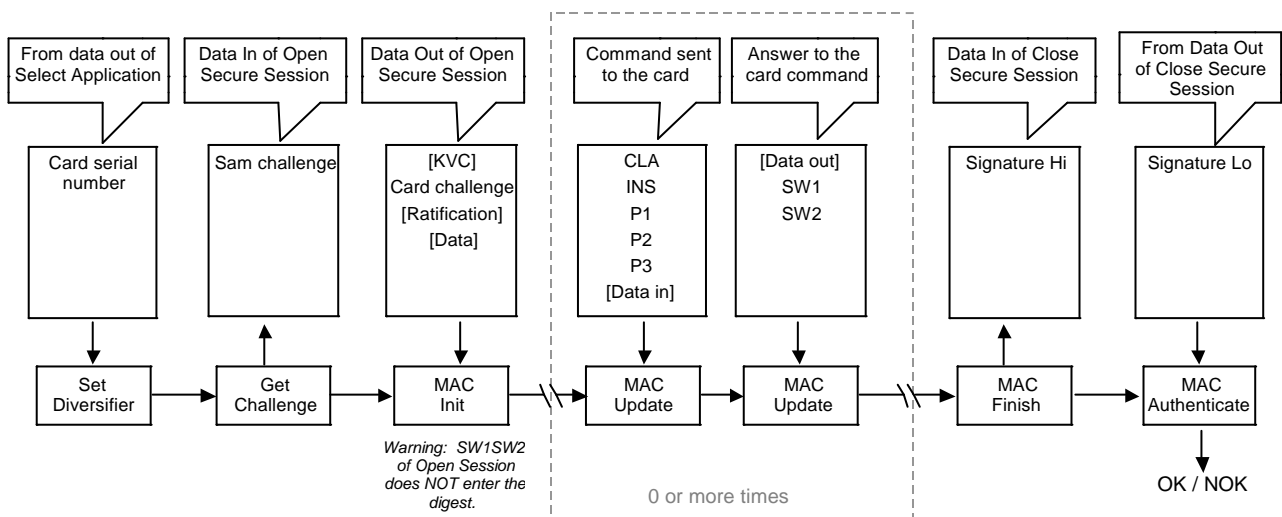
From data out of Select Application

Data In of Open Secure Session

Data Out of Open Secure Session

Command sent to the card

Answer to the card command

Data In of Close Secure Session

From Data Out of Close Secure Session

Card serial number

Sam challenge

[KVC]
Card challenge
[Ratification]
[Data]

CLA
INS
P1
P2
P3
[Data in]

[Data out]
SW1
SW2

Signature Hi

Signature Lo

Set Diversifier

Get Challenge

MAC Init

MAC Update

MAC Update

MAC Finish

MAC Authenticate

Warning: SW1SW2 of Open Session does NOT enter the digest.

0 or more times

OK / NOK